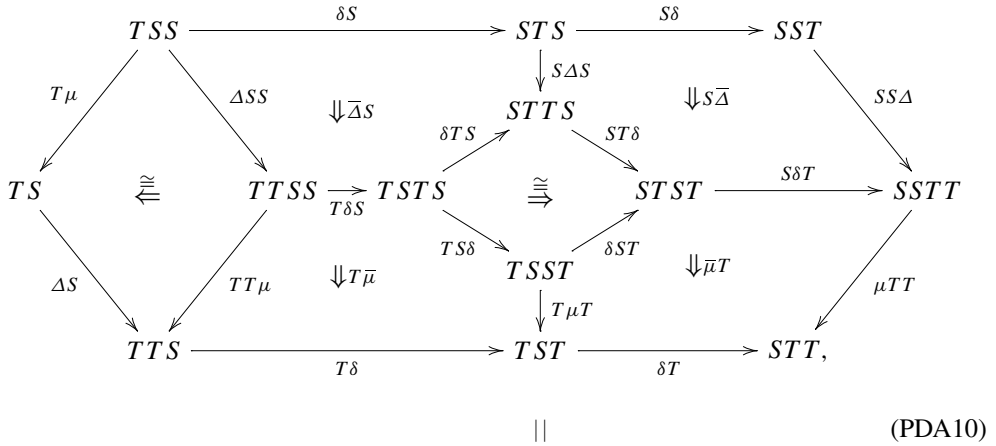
$TSS \xrightarrow{\delta S} STS \xrightarrow{S\delta} SST$

$T\mu$ $\Delta SS$ $\Downarrow \overline{\Delta} S$ $S\Delta S$ $STTS$ $\Downarrow S\overline{\Delta}$ $SS\Delta$

$\delta TS$ $ST\delta$

$TS$ $\overset{\cong}{\Leftarrow}$ $TTSS \xrightarrow[T\delta S]{} TSTS$ $\overset{\cong}{\Rightarrow}$ $STST \xrightarrow{S\delta T} SSTT$

$TS\delta$ $\delta ST$

$\Delta S$ $TT\mu$ $\Downarrow T\overline{\mu}$ $TSST$ $\Downarrow \overline{\mu} T$ $\mu TT$

$T\mu T$

$TTS \xrightarrow{T\delta} TST \xrightarrow{\delta T} STT,$

$||$ (PDA10)